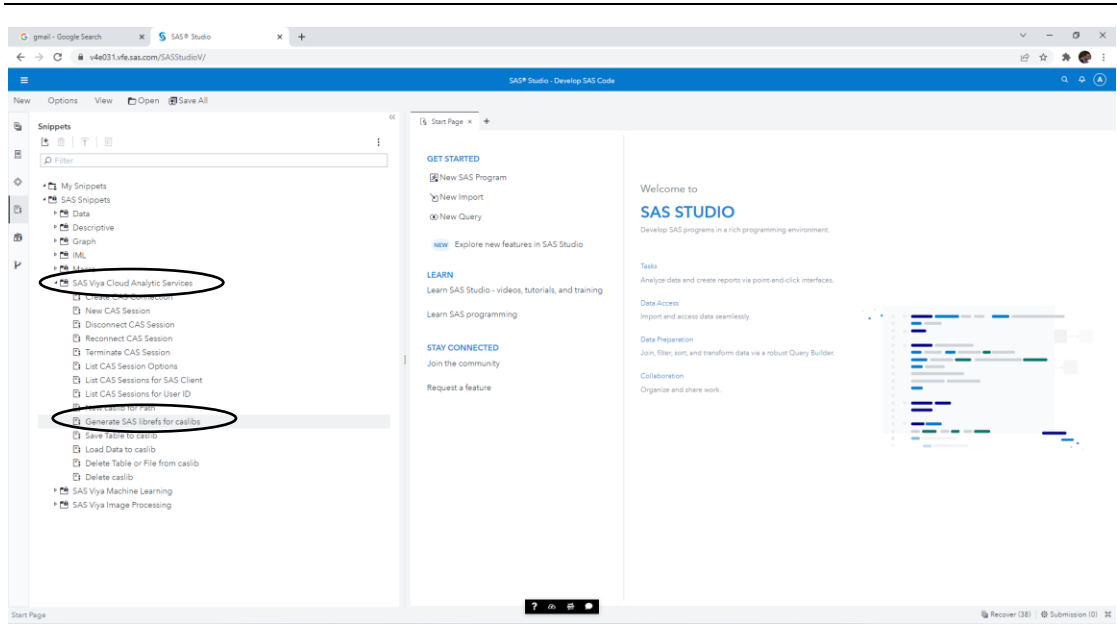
gmail - Google Search ×
SAS® Studio ×
v4e031.vfe.sas.com/SASStudioV/

SAS® Studio - Develop SAS Code

New Options View Open Save All

Snippets
Filter
My Snippets
SAS Snippets
Data
Descriptive
Graph
IML
Macro
SAS Viya Cloud Analytic Services
Create CAS Connection
New CAS Session
Disconnect CAS Session
Reconnect CAS Session
Terminate CAS Session
List CAS Session Options
List CAS Sessions for SAS Client
List CAS Sessions for User ID
New caslib for Path
Generate SAS librefs for caslibs
Save Table to caslib
Load Data to caslib
Delete Table or File from caslib
Delete caslib
SAS Viya Machine Learning
SAS Viya Image Processing

Start Page ×

GET STARTED
New SAS Program
New Import
New Query
NEW Explore new features in SAS Studio

LEARN
Learn SAS Studio - videos, tutorials, and training
Learn SAS programming

STAY CONNECTED
Join the community
Request a feature

Welcome to
SAS STUDIO
Develop SAS programs in a rich programming environment.

Tasks
Analyze data and create reports via point-and-click interfaces.

Data Access
Import and access data seamlessly.

Data Preparation
Join, filter, sort, and transform data via a robust Query Builder.

Collaboration
Organize and share work.

Start Page
Recover (38) Submission (0)